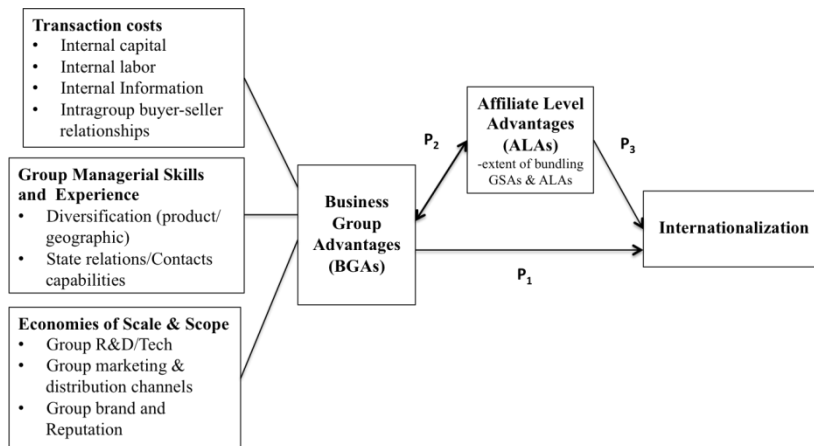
**Transaction costs**
- Internal capital
- Internal labor
- Internal Information
- Intragroup buyer-seller relationships

**Group Managerial Skills and Experience**
- Diversification (product/ geographic)
- State relations/Contacts capabilities

**Economies of Scale & Scope**
- Group R&D/Tech
- Group marketing & distribution channels
- Group brand and Reputation

**Business Group Advantages (BGAs)**

$P_2$

**Affiliate Level Advantages (ALAs)**
-extent of bundling GSAs & ALAs

$P_3$

$P_1$

**Internationalization**